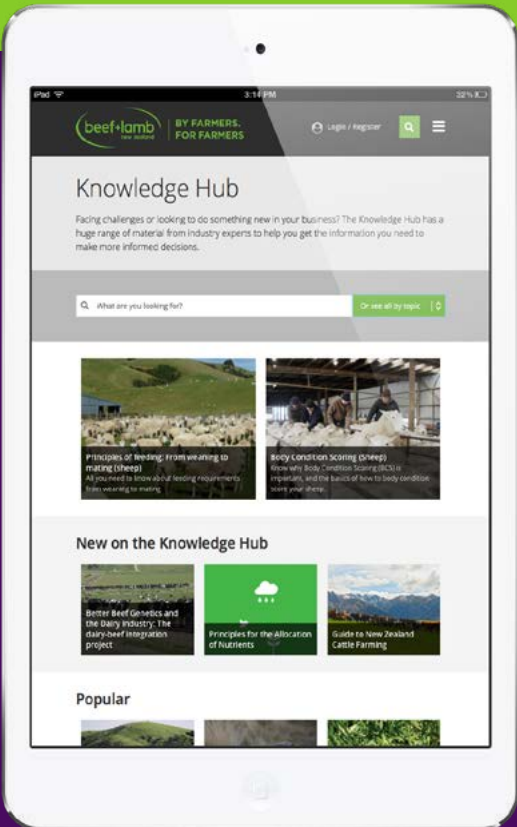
iPad 3:14 PM 22%

beef+lamb new zealand | BY FARMERS. FOR FARMERS

Login / Register

Knowledge Hub

Facing challenges or looking to do something new in your business? The Knowledge Hub has a huge range of material from industry experts to help you get the information you need to make more informed decisions.

What are you looking for?

Or see all by topic

Principles of feeding: from weaning to mating (sheep)
All you need to know about feeding requirements from weaning to mating

Body Condition Scoring (Sheep)
Know why Body Condition Scoring (BCS) is important, and the basics of how to body condition score your sheep.

New on the Knowledge Hub

Better Beef Genetics and the Dairy Industry: The dairy-beef integration project

Principles for the Allocation of Nutrients

Guide to New Zealand Cattle Farming

Popular